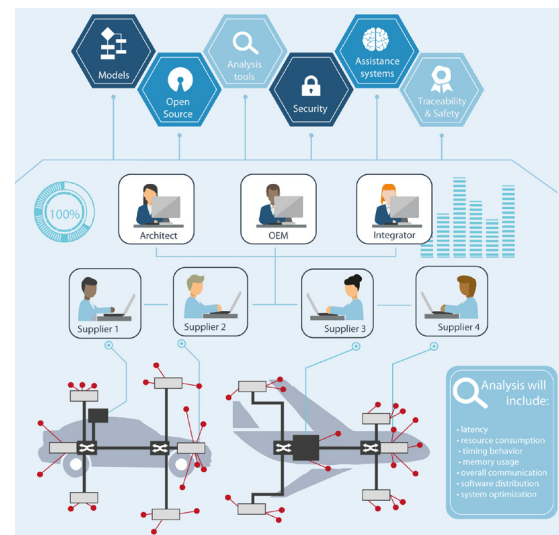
Models

Open Source

Analysis tools

Security

Assistance systems

Traceability & Safety

100%

Architect

OEM

Integrator

Supplier 1

Supplier 2

Supplier 3

Supplier 4

Analysis will include:

• latency
• resource consumption
◦ timing behavior
◦ memory usage
• overall communication
• software distribution
• system optimization